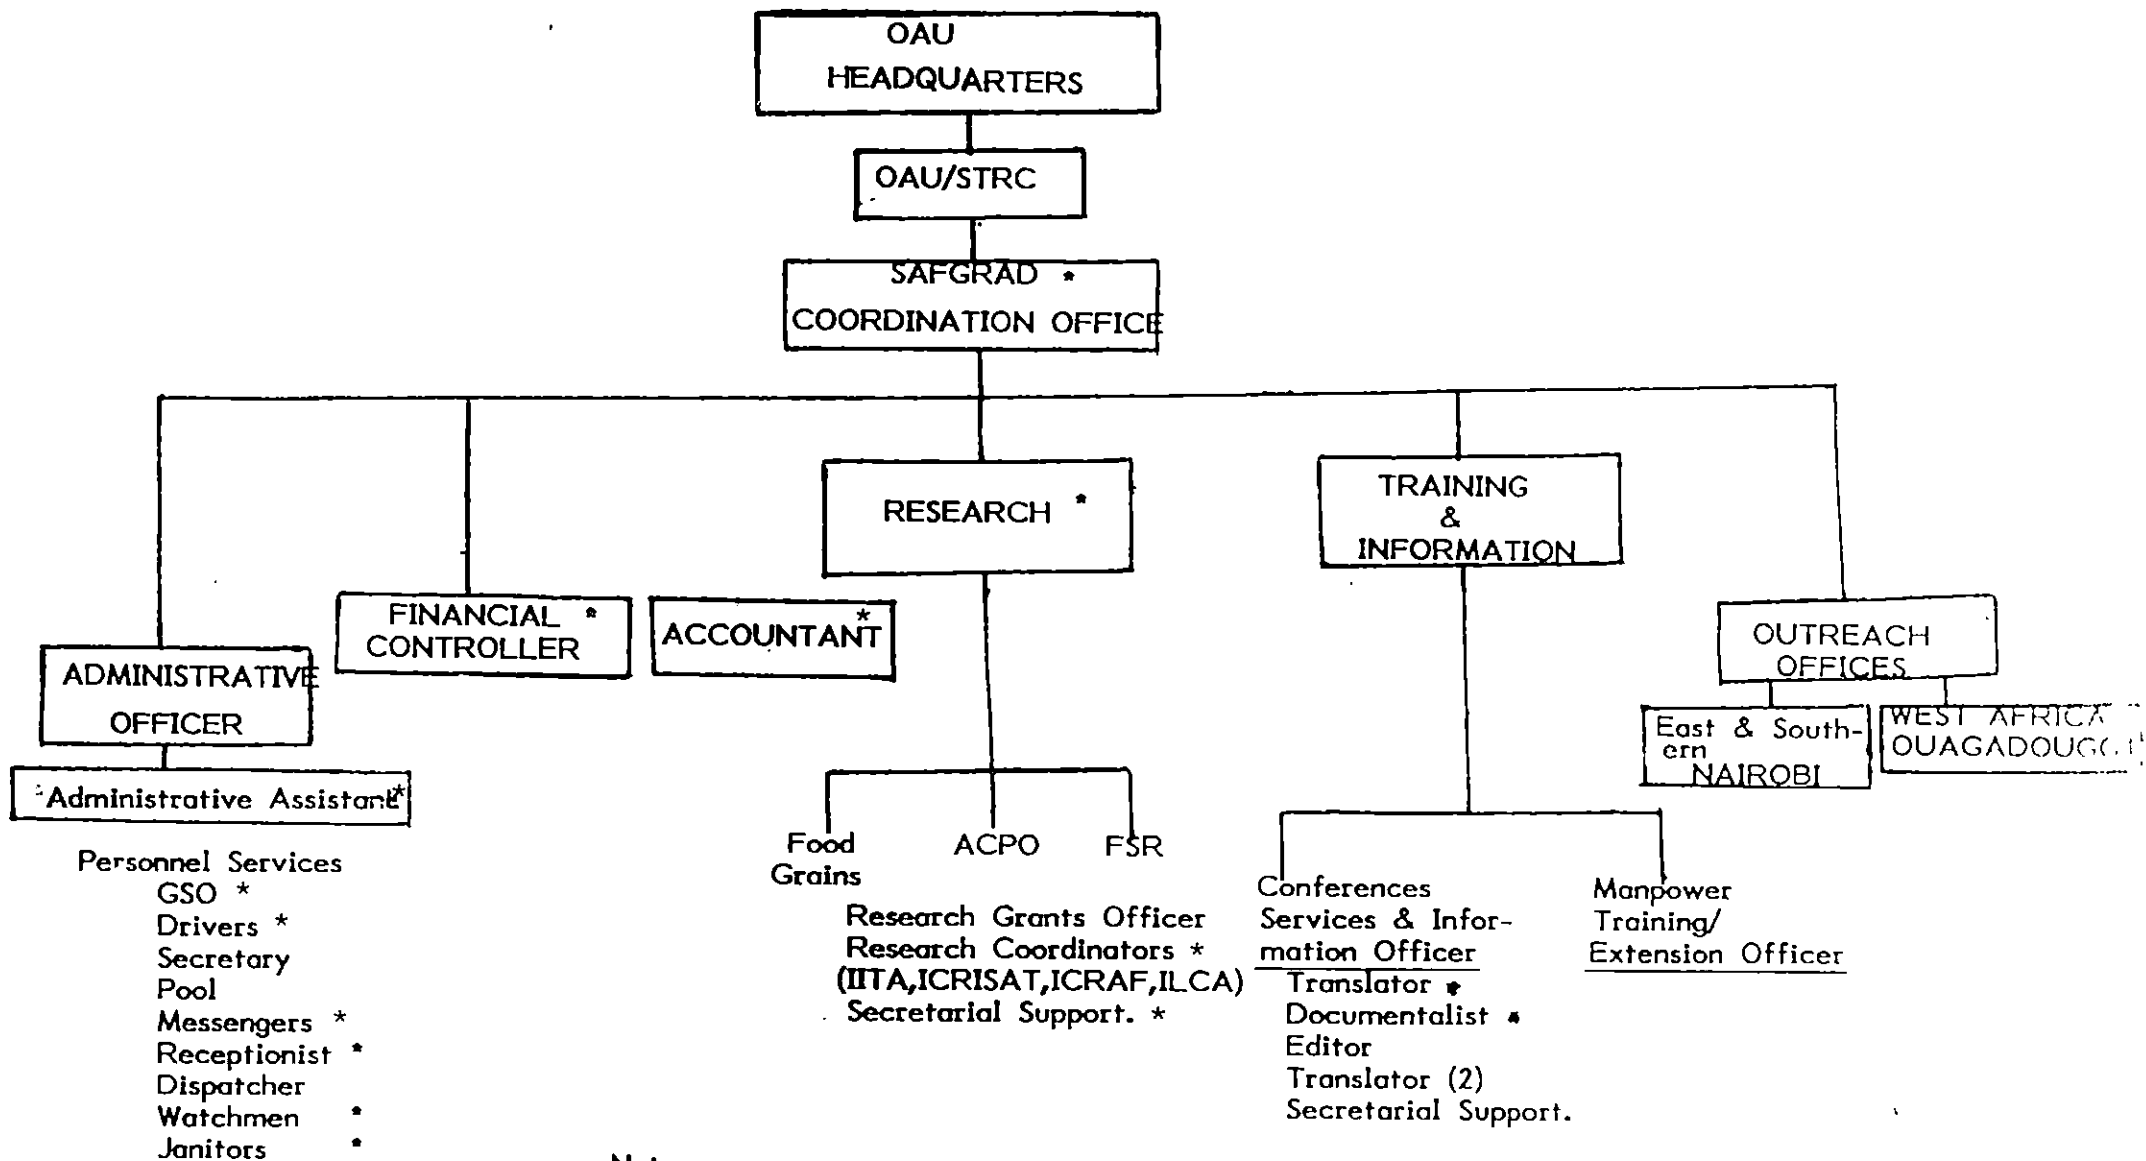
OAU HEADQUARTERS

OAU/STRC

SAFGRAD * COORDINATION OFFICE

ADMINISTRATIVE OFFICER

Administrative Assistant*

Personnel Services
GSO *
Drivers *
Secretary
Pool
Messengers *
Receptionist *
Dispatcher
Watchmen *
Janitors *

FINANCIAL * CONTROLLER

ACCOUNTANT *

RESEARCH *

Food Grains

ACPO

FSR

Research Grants Officer
Research Coordinators *
(IITA,ICRISAT,ICRAF,ILCA)
Secretarial Support. *

TRAINING & INFORMATION

Conferences Services & Information Officer
Translator *
Documentalist *
Editor
Translator (2)
Secretarial Support.

Manpower Training/ Extension Officer

OUTREACH OFFICES

East & Southern NAIROBI

WEST AFRICA OUAGADOUG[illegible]

N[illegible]